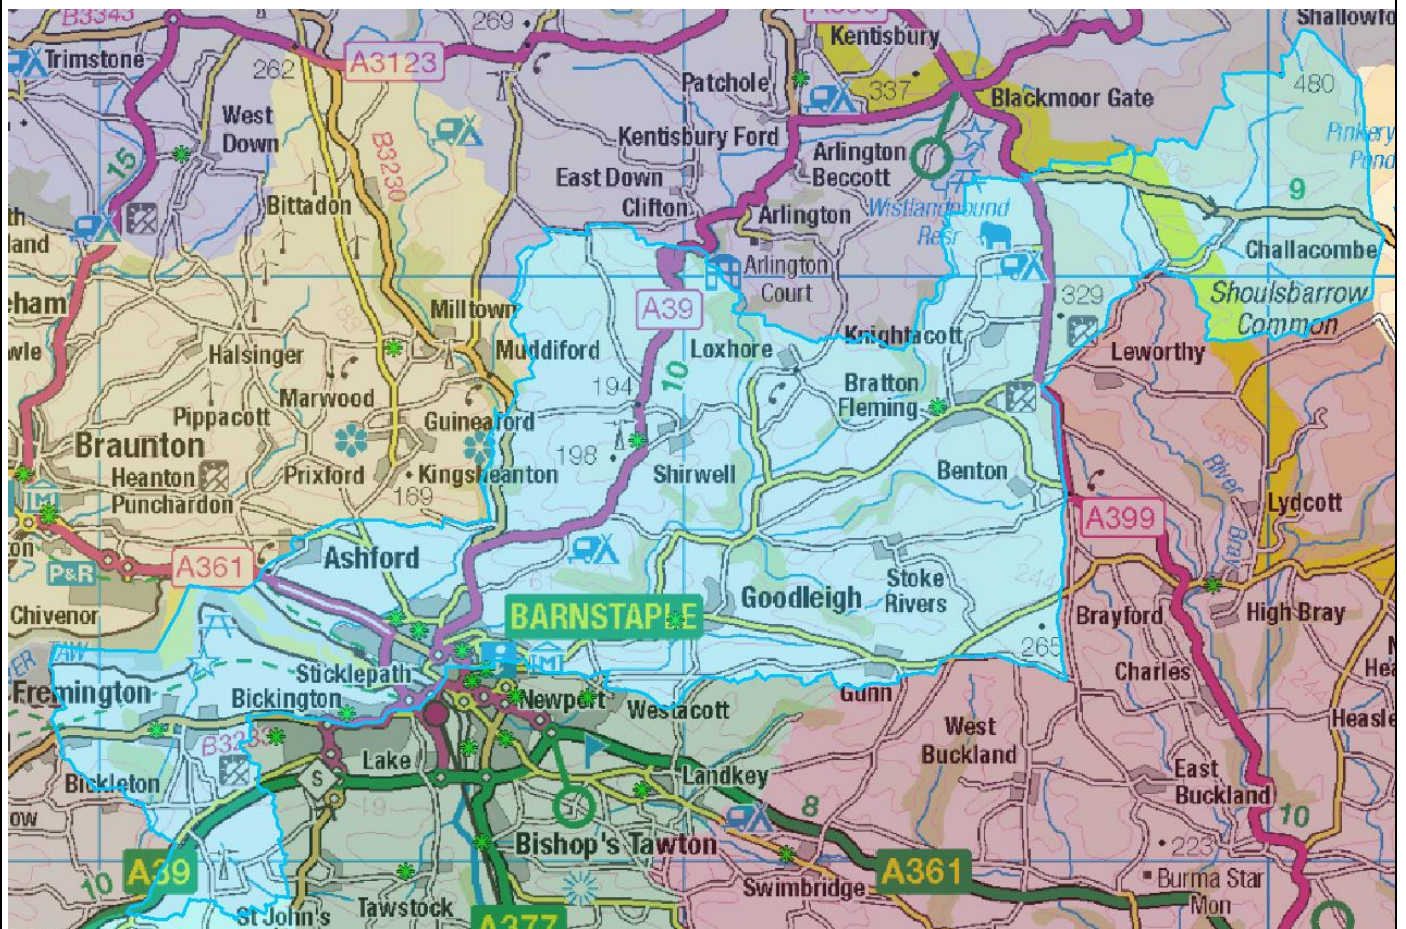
B3343
269
Shallowfo
Trimstone
262
A3123
Kentisbury
Patchole
337
Blackmoor Gate
480
West Down
B3230
Kentisbury Ford
Arlington Beccott
Pinkery Pond
15
East Down
Clifton
Arlington
Wistlandpound Resr
9
Bittadon
Challacombe
th
land
Arlington Court
eham
Milltown
A39
329
Shoulsbarrow Common
Knightacott
wle
Halsinger
Muddiford
Loxhore
Leworthy
Marwood
194
10
Bratton Fleming
Pippacott
Guineaford
Braunton
198
Shirwell
Benton
Heanton Punchardon
Prixford
Kingsheanton
169
River Bray
Lydcott
A399
on
Ashford
P&R
A361
Chivenor
BARNSTAPLE
Goodleigh
Stoke Rivers
244
Brayford
High Bray
265
Charles
Fremington
Sticklepath
Bickington
Newport
Westacott
Gunn
West Buckland
Heasle
B3233
Lake
Landkey
East Buckland
Bickleton
S
19
ow
8
10
Bishop's Tawton
223
A39
10
Swimbridge
A361
Burma Star Mon
St John's
Tawstock
A377